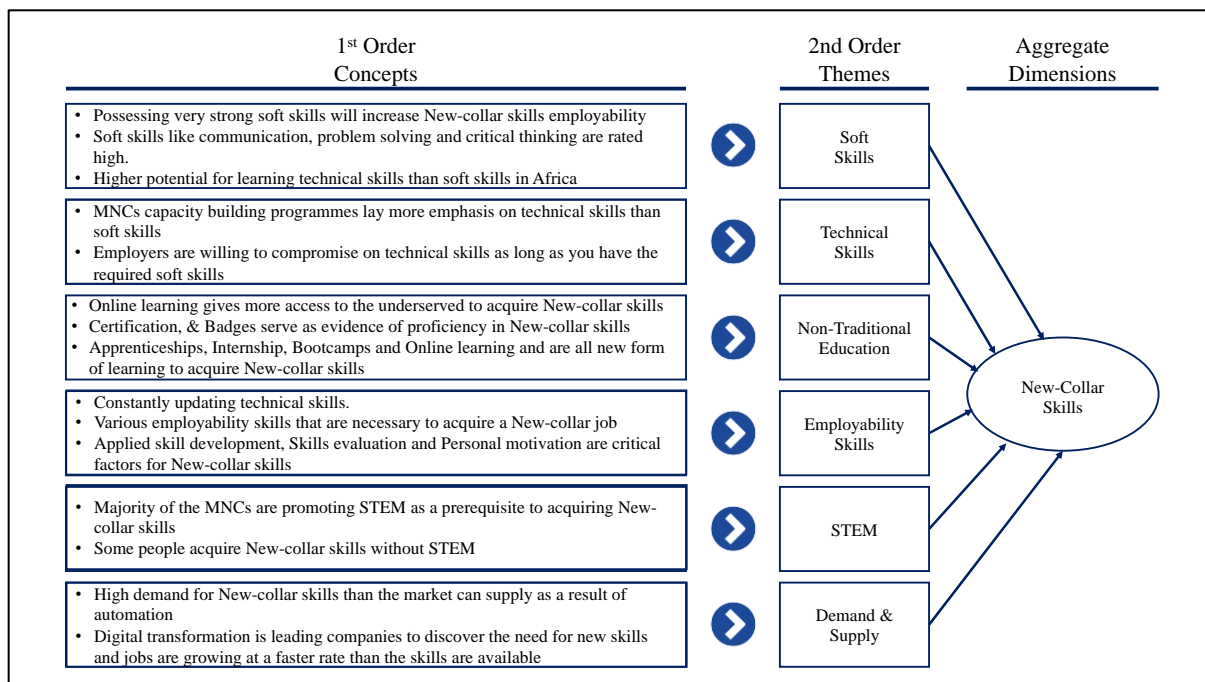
1$^{st}$ Order Concepts

2nd Order Themes

Aggregate Dimensions

• Possessing very strong soft skills will increase New-collar skills employability
• Soft skills like communication, problem solving and critical thinking are rated high.
• Higher potential for learning technical skills than soft skills in Africa

Soft Skills

• MNCs capacity building programmes lay more emphasis on technical skills than soft skills
• Employers are willing to compromise on technical skills as long as you have the required soft skills

Technical Skills

• Online learning gives more access to the underserved to acquire New-collar skills
• Certification, & Badges serve as evidence of proficiency in New-collar skills
• Apprenticeships, Internship, Bootcamps and Online learning and are all new form of learning to acquire New-collar skills

Non-Traditional Education

• Constantly updating technical skills.
• Various employability skills that are necessary to acquire a New-collar job
• Applied skill development, Skills evaluation and Personal motivation are critical factors for New-collar skills

Employability Skills

• Majority of the MNCs are promoting STEM as a prerequisite to acquiring New-collar skills
• Some people acquire New-collar skills without STEM

STEM

• High demand for New-collar skills than the market can supply as a result of automation
• Digital transformation is leading companies to discover the need for new skills and jobs are growing at a faster rate than the skills are available

Demand & Supply

New-Collar Skills